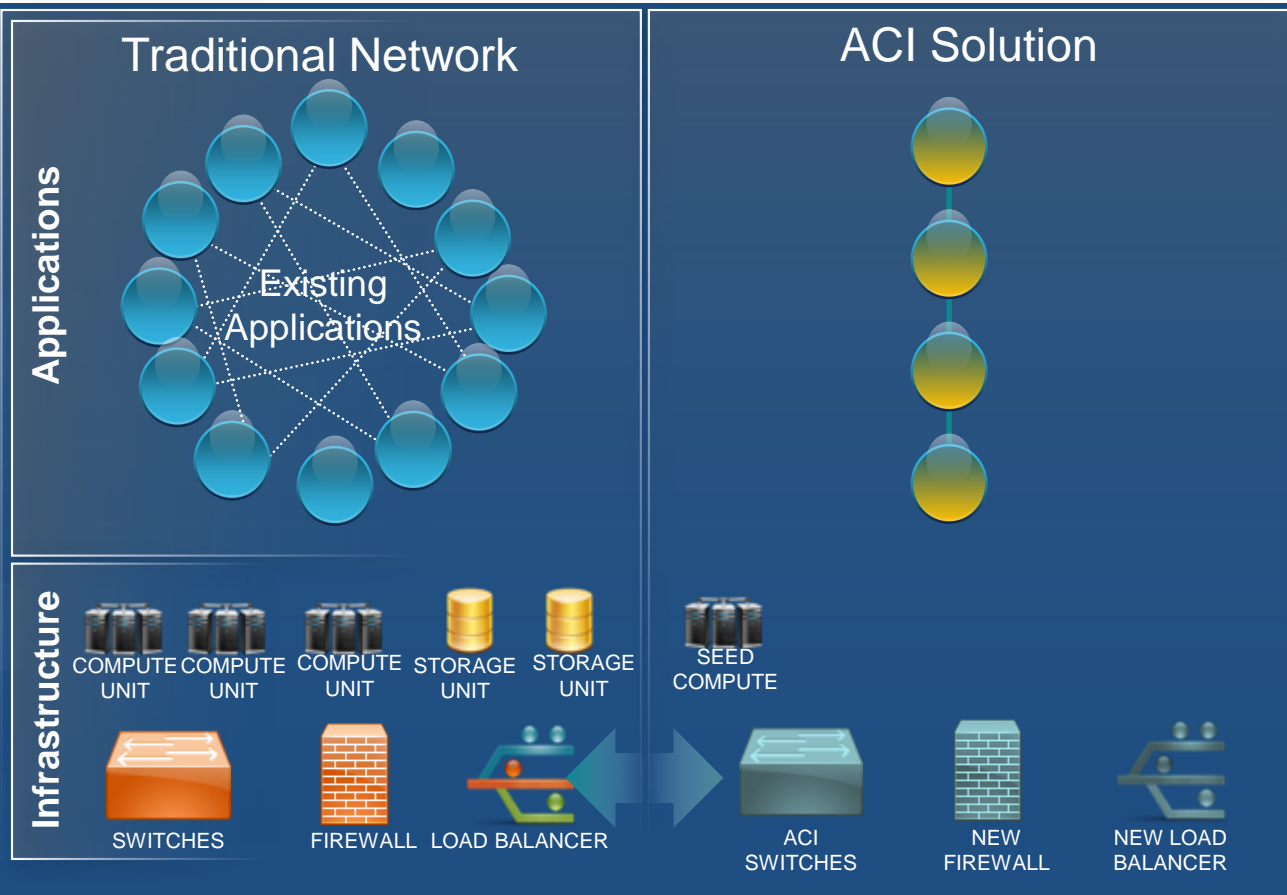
Traditional Network

ACI Solution

Applications

Existing Applications

Infrastructure

COMPUTE UNIT

COMPUTE UNIT

COMPUTE UNIT

STORAGE UNIT

STORAGE UNIT

SEED COMPUTE

SWITCHES

FIREWALL

LOAD BALANCER

ACI SWITCHES

NEW FIREWALL

NEW LOAD BALANCER